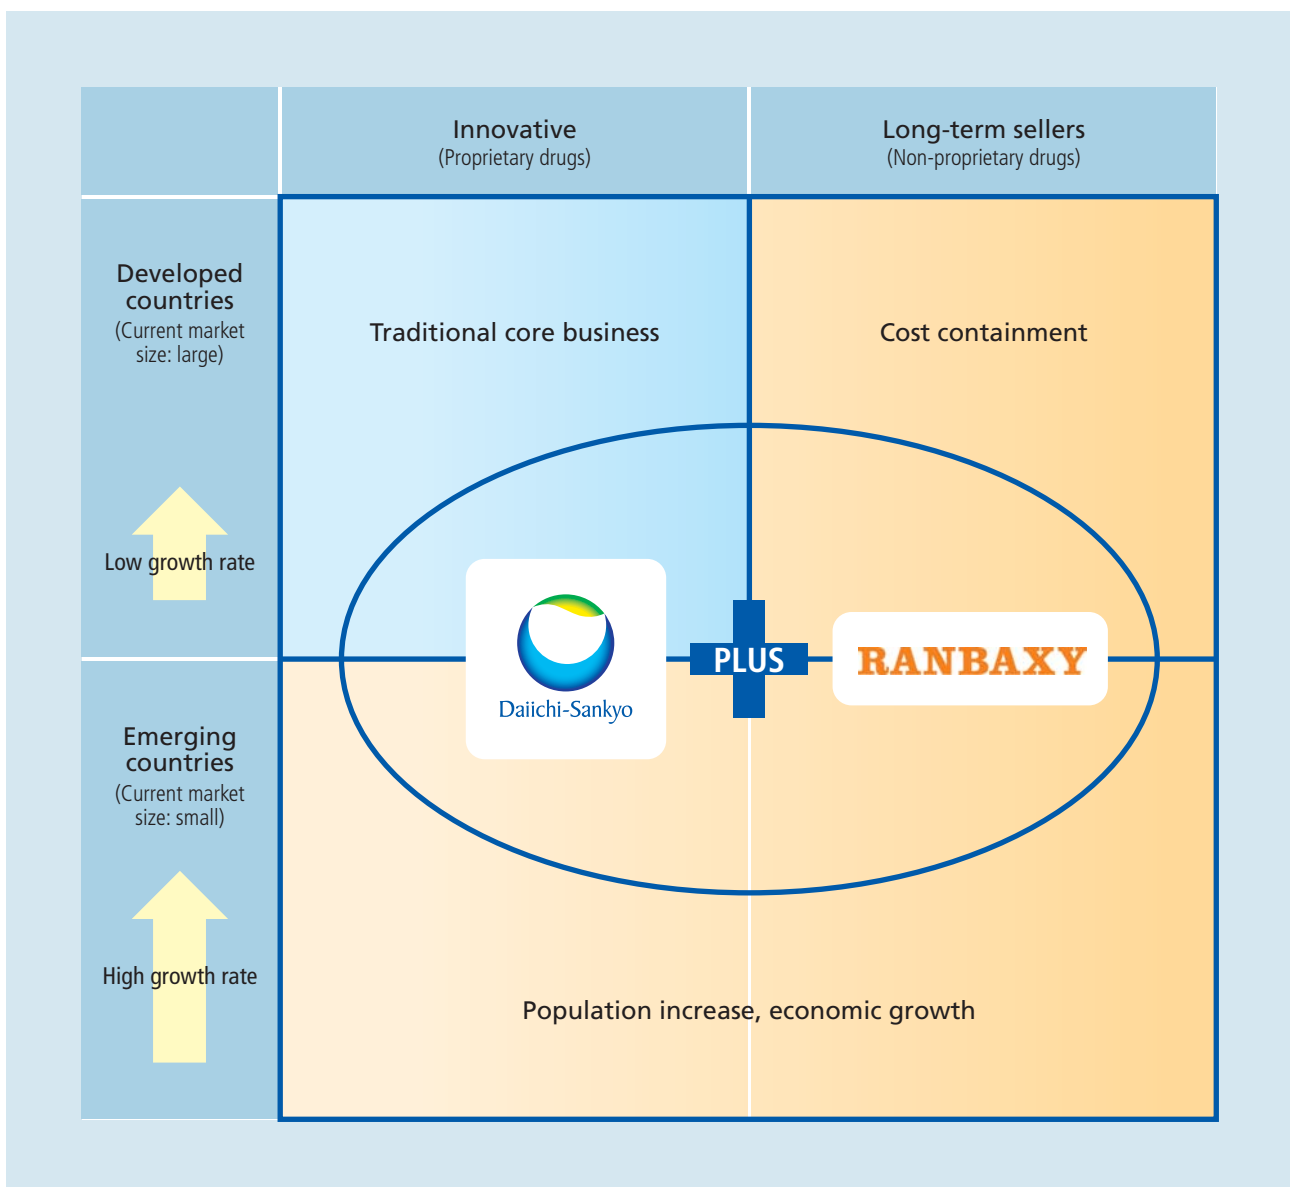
Innovative
(Proprietary drugs)

Long-term sellers
(Non-proprietary drugs)

Developed countries
(Current market size: large)

Low growth rate

Traditional core business

Cost containment

Daiichi-Sankyo

PLUS

RANBAXY

Emerging countries
(Current market size: small)

High growth rate

Population increase, economic growth